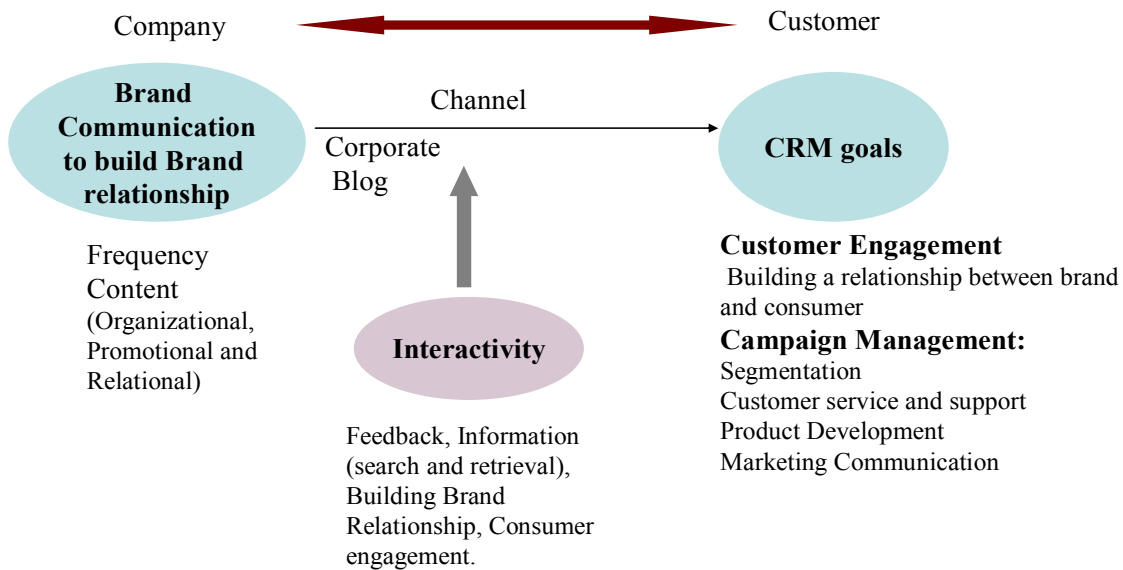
Company

Customer

Brand Communication to build Brand relationship

Channel

Corporate Blog

CRM goals

Frequency
Content
(Organizational, Promotional and Relational)

Interactivity

Feedback, Information (search and retrieval), Building Brand Relationship, Consumer engagement.

Customer Engagement
Building a relationship between brand and consumer

Campaign Management:
Segmentation
Customer service and support
Product Development
Marketing Communication